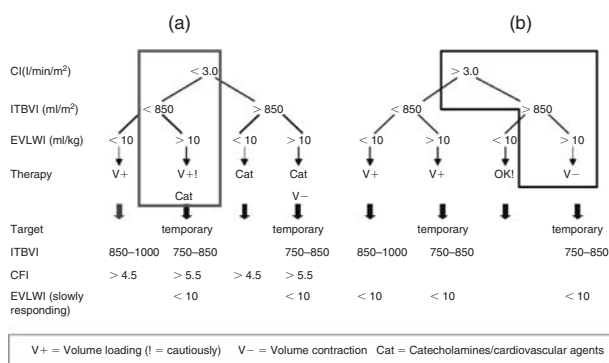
(a)

(b)

CI(l/min/m$^2$)

ITBVI (ml/m$^2$)

EVLWI (ml/kg)

Therapy

Target

ITBVI

CFI

EVLWI (slowly responding)

$< 3.0$

$< 850$

$> 850$

$< 10$

$> 10$

$< 10$

$> 10$

V+

V+!

Cat

Cat

Cat

V−

temporary

temporary

850–1000

750–850

750–850

$> 4.5$

$> 5.5$

$> 4.5$

$> 5.5$

$< 10$

$< 10$

$> 3.0$

$< 850$

$> 850$

$< 10$

$> 10$

$< 10$

$> 10$

V+

V+

OK!

V−

temporary

temporary

850–1000

750–850

750–850

$< 10$

$< 10$

$< 10$

V+ = Volume loading (! = cautiously) V− = Volume contraction Cat = Catecholamines/cardiovascular agents